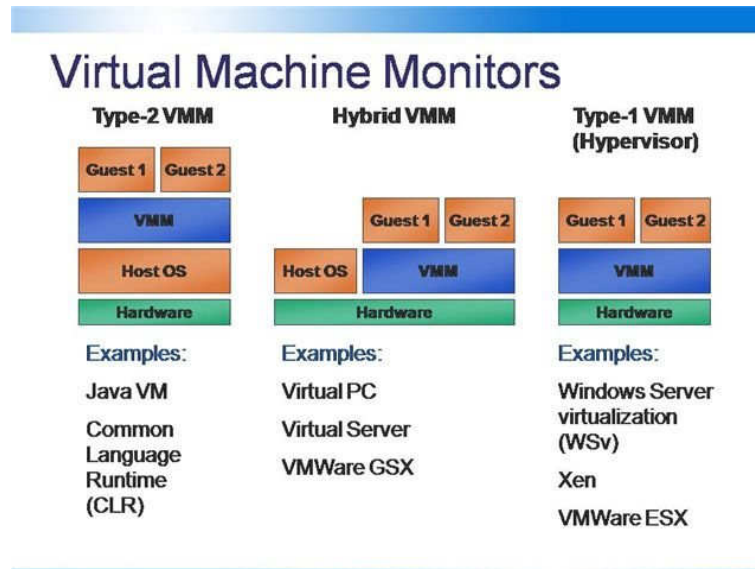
Virtual Machine Monitors

Type-2 VMM

Guest 1
Guest 2
VMM
Host OS
Hardware

Examples:

Java VM

Common Language Runtime (CLR)

Hybrid VMM

Guest 1
Guest 2
Host OS
VMM
Hardware

Examples:

Virtual PC

Virtual Server

VMWare GSX

Type-1 VMM (Hypervisor)

Guest 1
Guest 2
VMM
Hardware

Examples:

Windows Server virtualization (WSv)

Xen

VMWare ESX